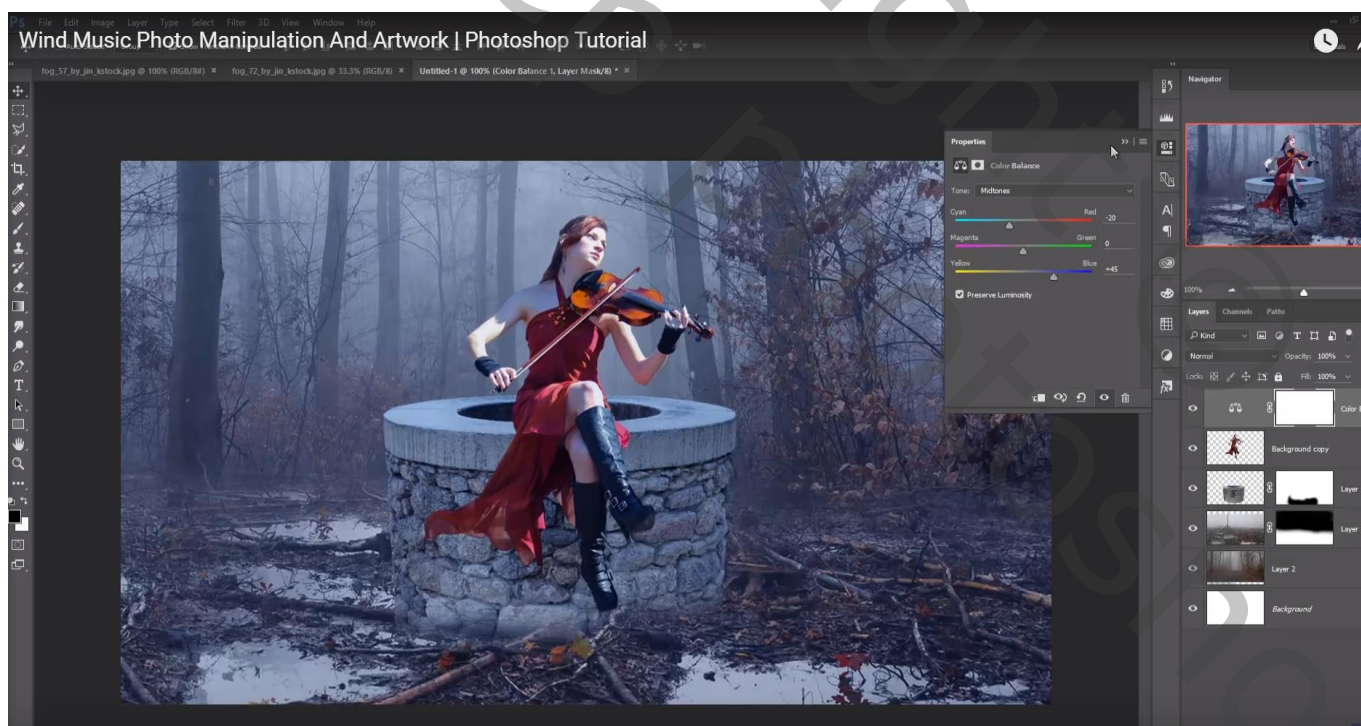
Wind Music Photo Manipulation And Artwork | Photoshop Tutorial

File Edit Image Layer Type Select Filter 3D View Window Help

fog_57_by_jin_kstock.jpg @ 100% (RGB/8#) × fog_72_by_jin_kstock.jpg @ 33.3% (RGB/8) × Untitled-1 @ 100% (Color Balance 1, Layer Mask/8) * ×

Properties

Color Balance

Tone: Midtones

Cyan Red -20

Magenta Green 0

Yellow Blue +45

Preserve Luminosity

Navigator

100%

Layers Channels Paths

Kind

Normal Opacity: 100%

Lock: Fill: 100%

Color

Background copy

Layer

Layer

Layer 2

Background